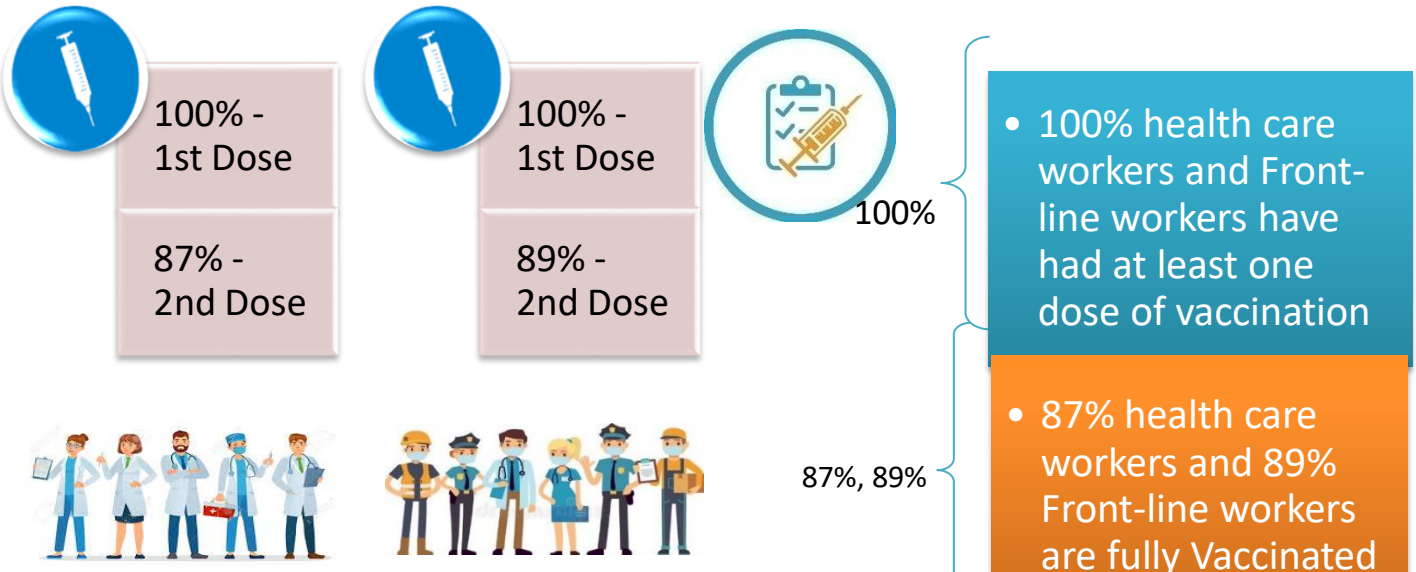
100% - 1st Dose

87% - 2nd Dose

100% - 1st Dose

89% - 2nd Dose

100%

• 100% health care workers and Front-line workers have had at least one dose of vaccination

87%, 89%

• 87% health care workers and 89% Front-line workers are fully Vaccinated